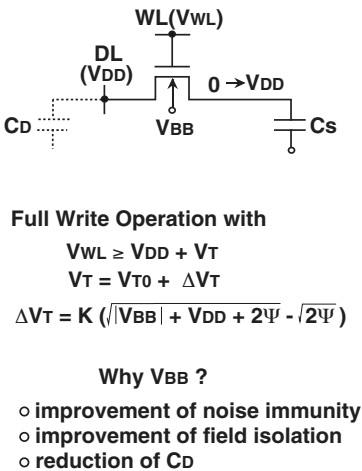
WL($V_{WL}$)

DL
($V_{DD}$)

$0 \rightarrow V_{DD}$

$C_D$

$V_{BB}$

Cs

Full Write Operation with

$V_{WL} \geq V_{DD} + V_T$

$V_T = V_{T0} + \Delta V_T$

$\Delta V_T = K\left(\sqrt{|V_{BB}| + V_{DD} + 2\Psi} - \sqrt{2\Psi}\right)$

Why $V_{BB}$ ?

○ improvement of noise immunity
○ improvement of field isolation
○ reduction of $C_D$